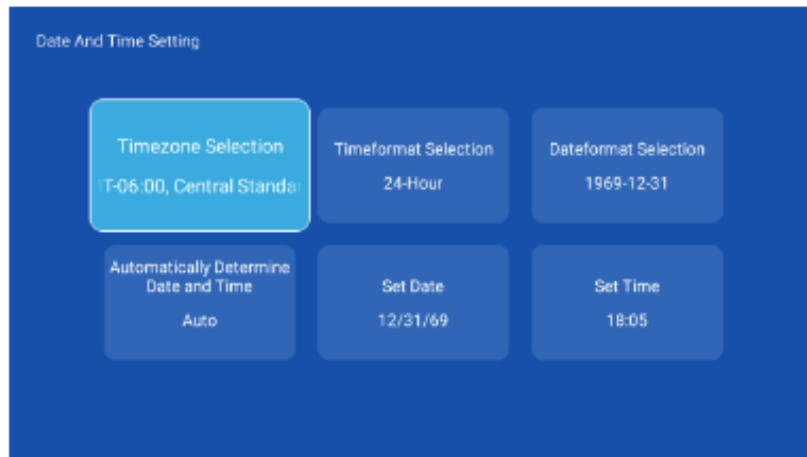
Date And Time Setting

Timezone Selection
T-06:00, Central Standa

Timeformat Selection
24-Hour

Dateformat Selection
1969-12-31

Automatically Determine Date and Time
Auto

Set Date
12/31/69

Set Time
18:05